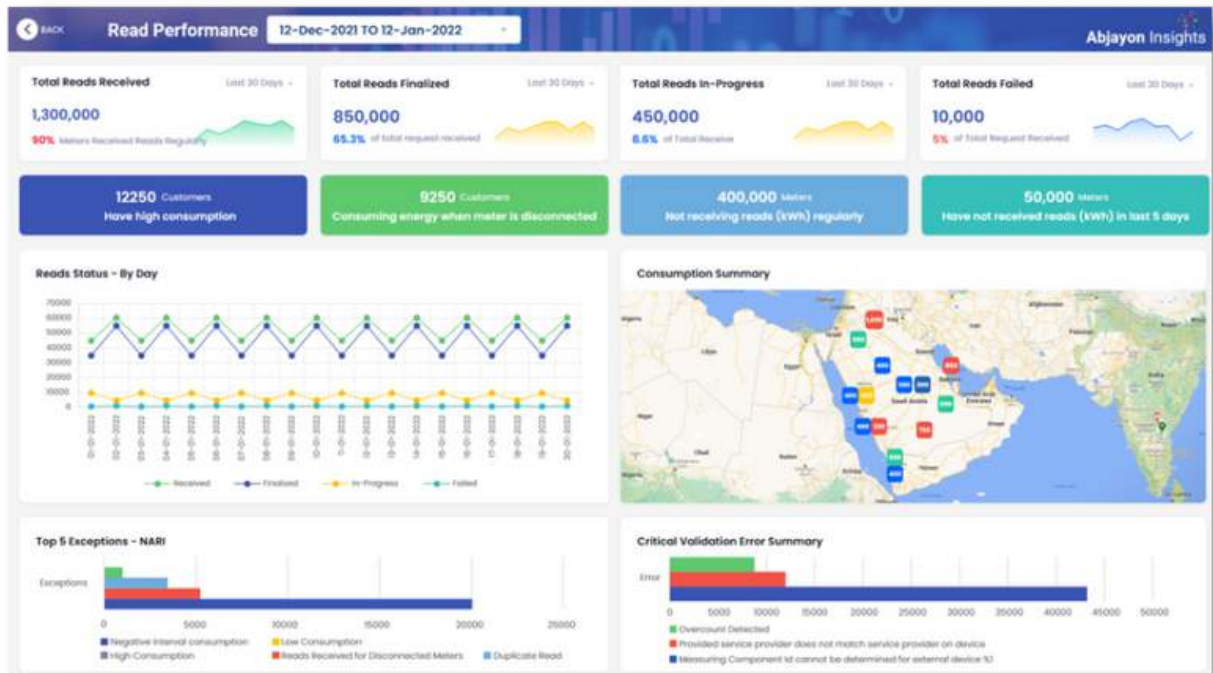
BACK Read Performance 12-Dec-2021 TO 12-Jan-2022

Abjayon Insights

Total Reads Received Last 30 Days
1,300,000
90% Meters Received Reads Regularly

Total Reads Finalized Last 30 Days
850,000
65.3% of total request received

Total Reads In-Progress Last 30 Days
450,000
8.6% of Total Receive

Total Reads Failed Last 30 Days
10,000
5% of Total Request Received

12250 Customers
Have high consumption

9250 Customers
Consuming energy when meter is disconnected

400,000 Meters
Not receiving reads (kWh) regularly

50,000 Meters
Have not received reads (kWh) in last 5 days

Reads Status - By Day

70000
60000
50000
40000
30000
20000
10000
0

Received Finalized In-Progress Failed

Consumption Summary

Top 5 Exceptions - NARI

Exceptions

0 5000 10000 15000 20000 25000

Negative interval consumption
Low Consumption
High Consumption
Reads Received for Disconnected Meters
Duplicate Read

Critical Validation Error Summary

Error

0 5000 10000 15000 20000 25000 30000 35000 40000 45000 50000

Overcount Detected
Provided service provider does not match service provider on device
Measuring Component Id cannot be determined for external device %1